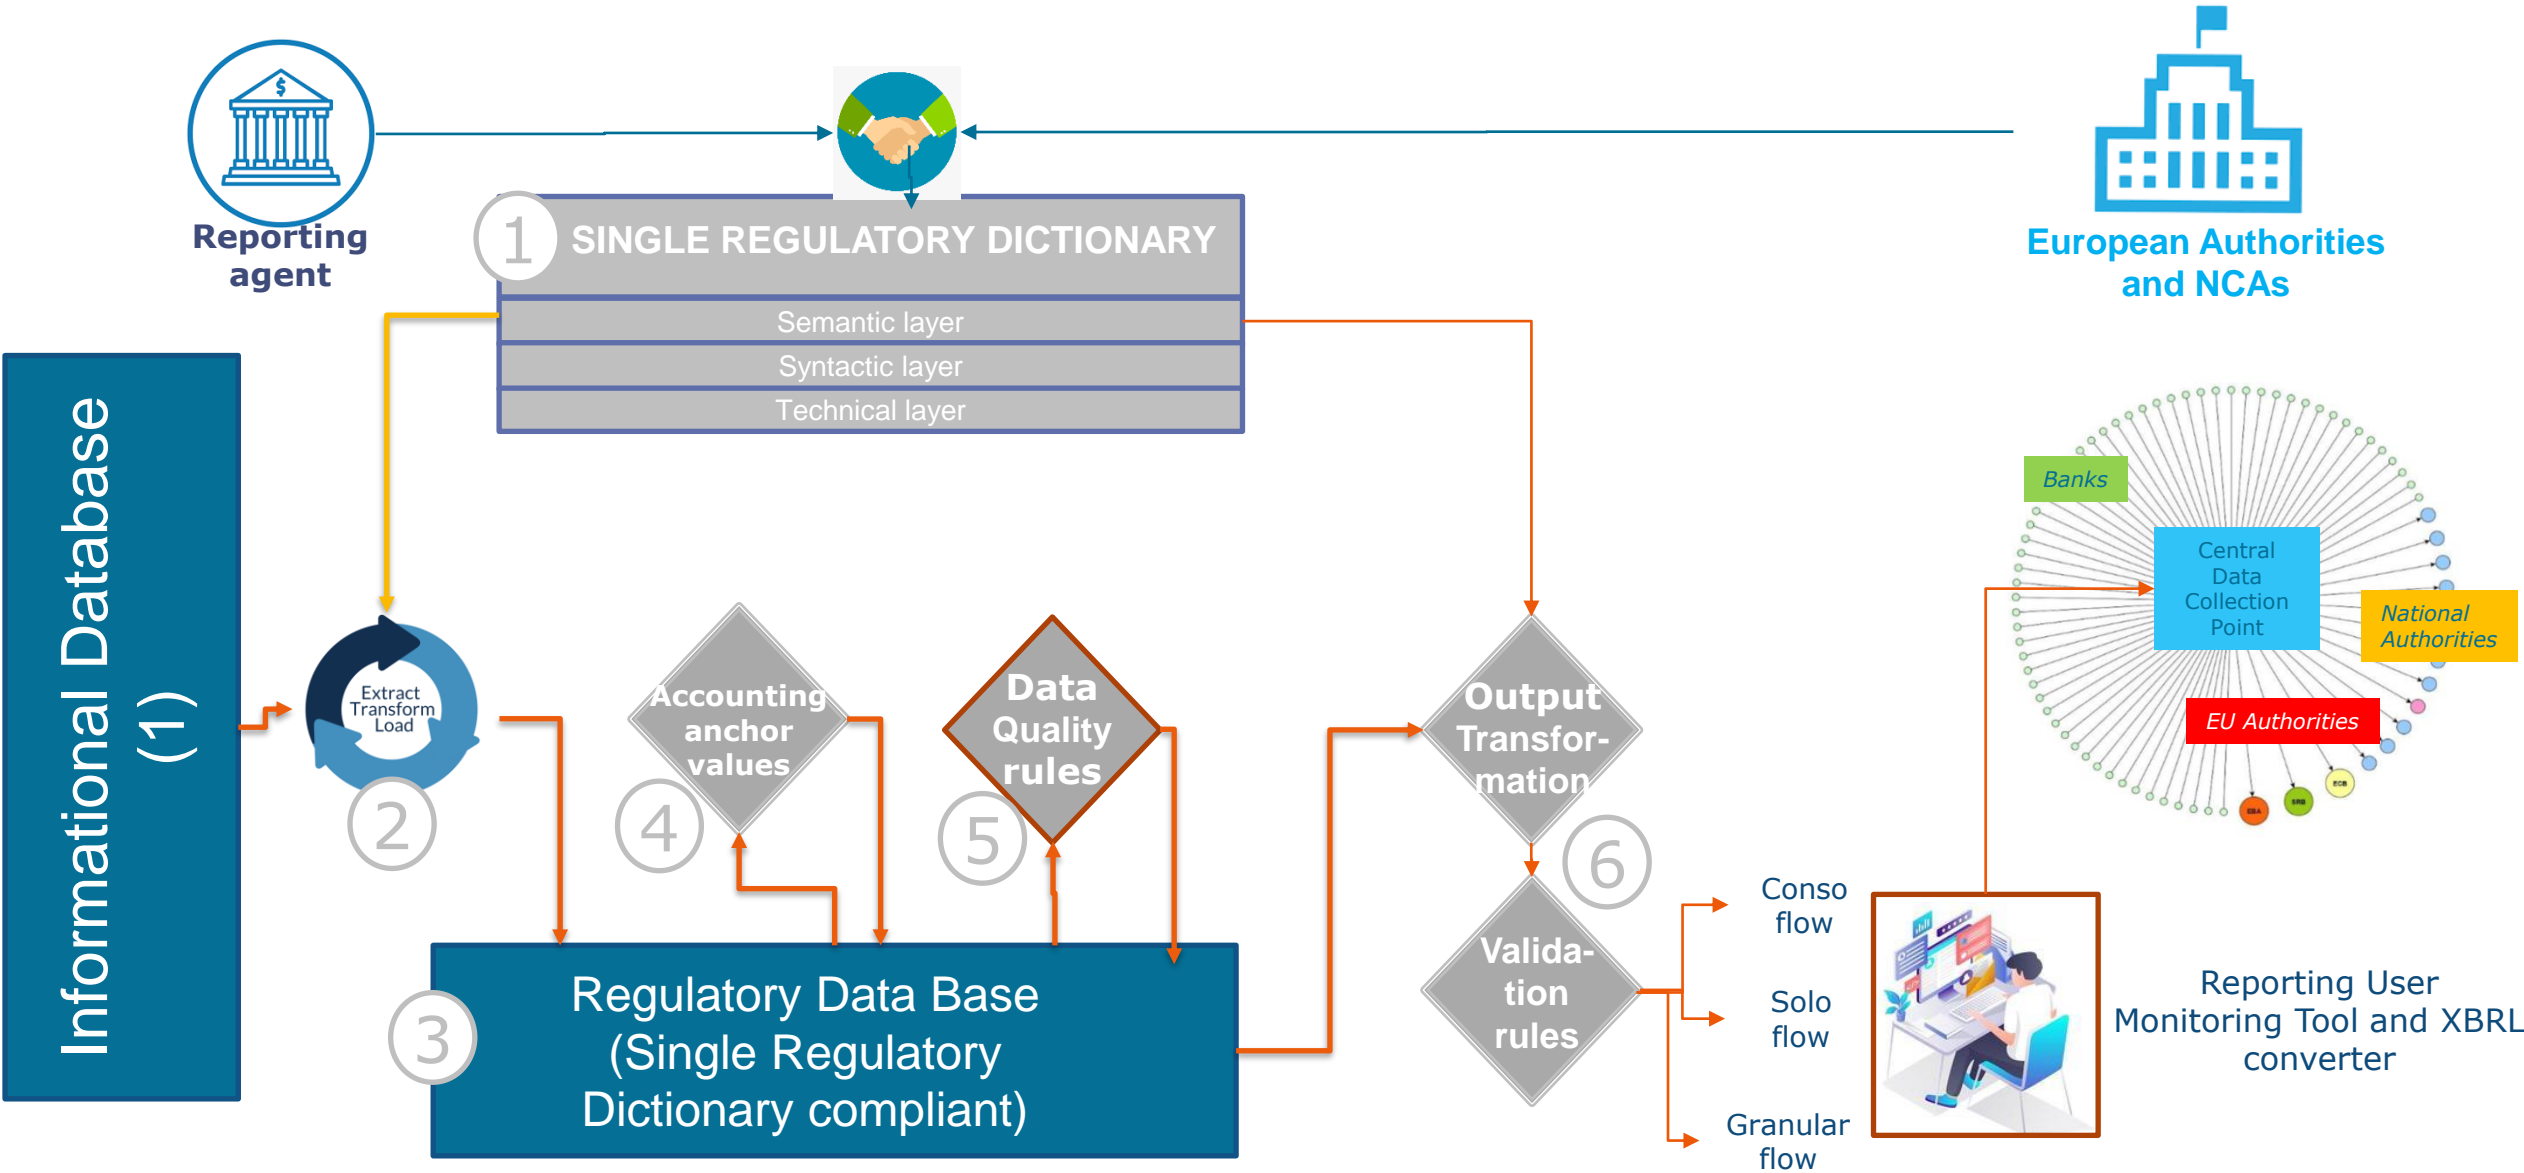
Reporting agent

European Authorities and NCAs

1 SINGLE REGULATORY DICTIONARY

Semantic layer

Syntactic layer

Technical layer

Informational Database (1)

Extract Transform Load

2

Accounting anchor values

4

Data Quality rules

5

Output Transformation

6

Validation rules

Regulatory Data Base (Single Regulatory Dictionary compliant)

3

Banks

Central Data Collection Point

National Authorities

EU Authorities

Conso flow

Solo flow

Granular flow

Reporting User Monitoring Tool and XBRL converter